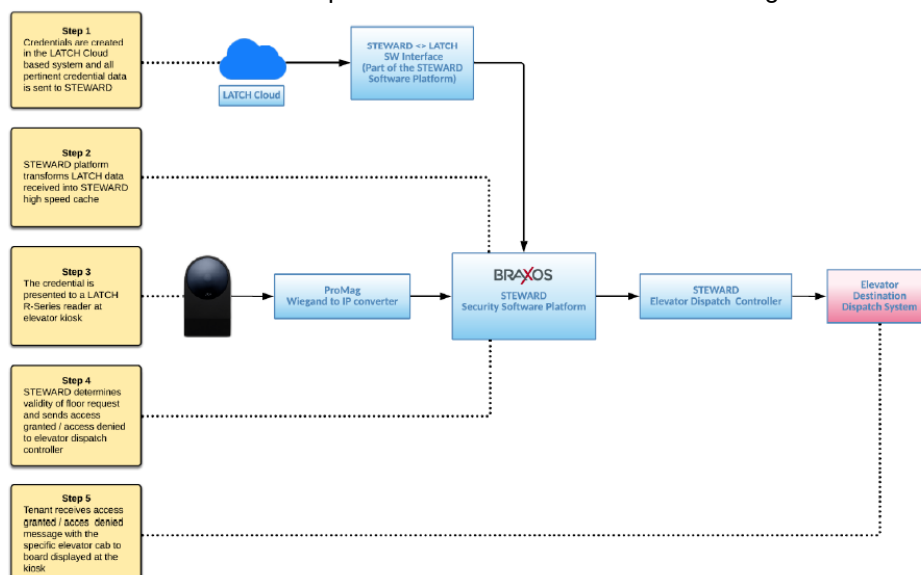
Step 1
Credentials are created in the LATCH Cloud based system and all pertinent credential data is sent to STEWARD

LATCH Cloud

STEWARD <> LATCH SW Interface (Part of the STEWARD Software Platform)

Step 2
STEWARD platform transforms LATCH data received into STEWARD high speed cache

Step 3
The credential is presented to a LATCH R-Series reader at elevator kiosk

ProMag
Wiegand to IP converter

BRAXOS
STEWARD
Security Software Platform

STEWARD
Elevator Dispatch Controller

Elevator
Destination
Dispatch System

Step 4
STEWARD determines validity of floor request and sends access granted / access denied to elevator dispatch controller

Step 5
Tenant receives access granted / acces denied message with the specific elevator cab to board displayed at the kiosk